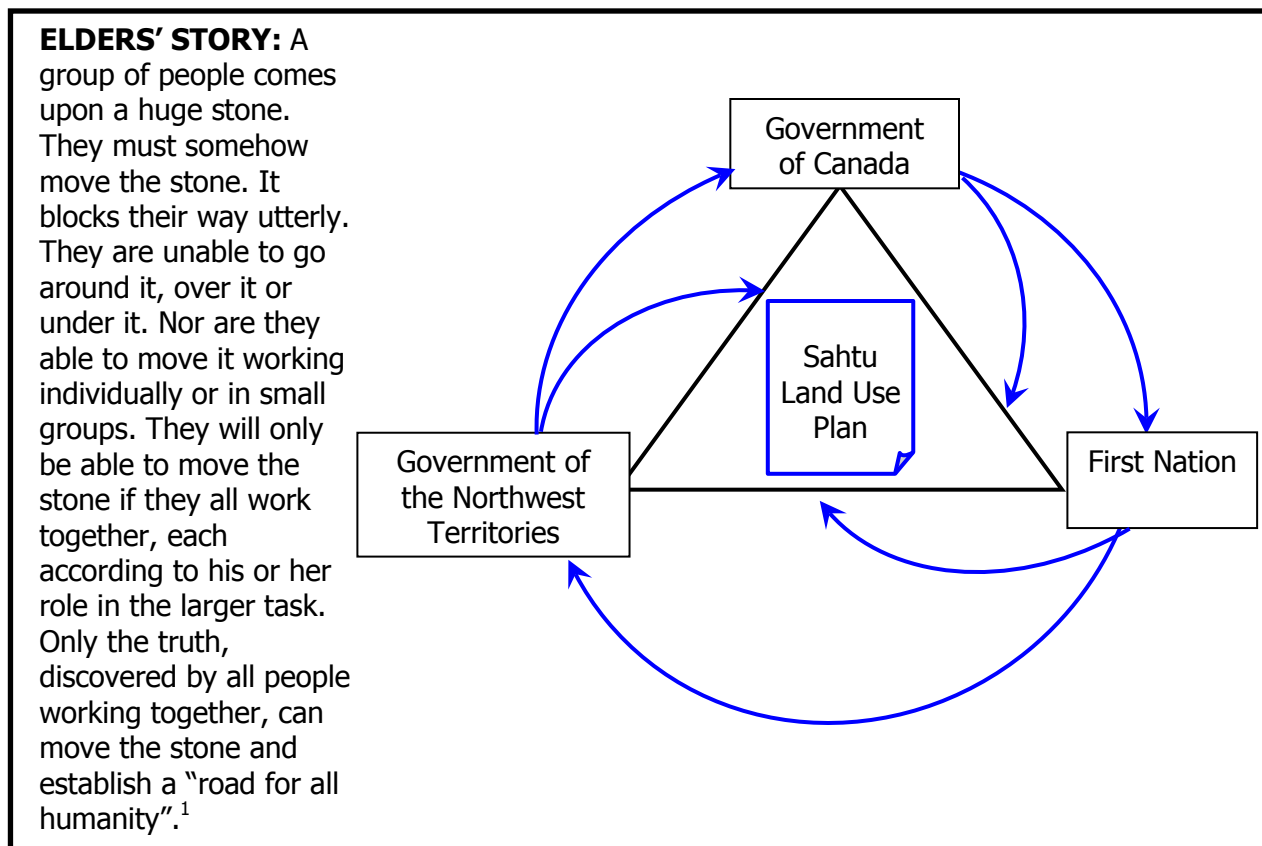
**ELDERS' STORY:** A group of people comes upon a huge stone. They must somehow move the stone. It blocks their way utterly. They are unable to go around it, over it or under it. Nor are they able to move it working individually or in small groups. They will only be able to move the stone if they all work together, each according to his or her role in the larger task. Only the truth, discovered by all people working together, can move the stone and establish a "road for all humanity".$^1$

Government of Canada

Sahtu Land Use Plan

Government of the Northwest Territories

First Nation